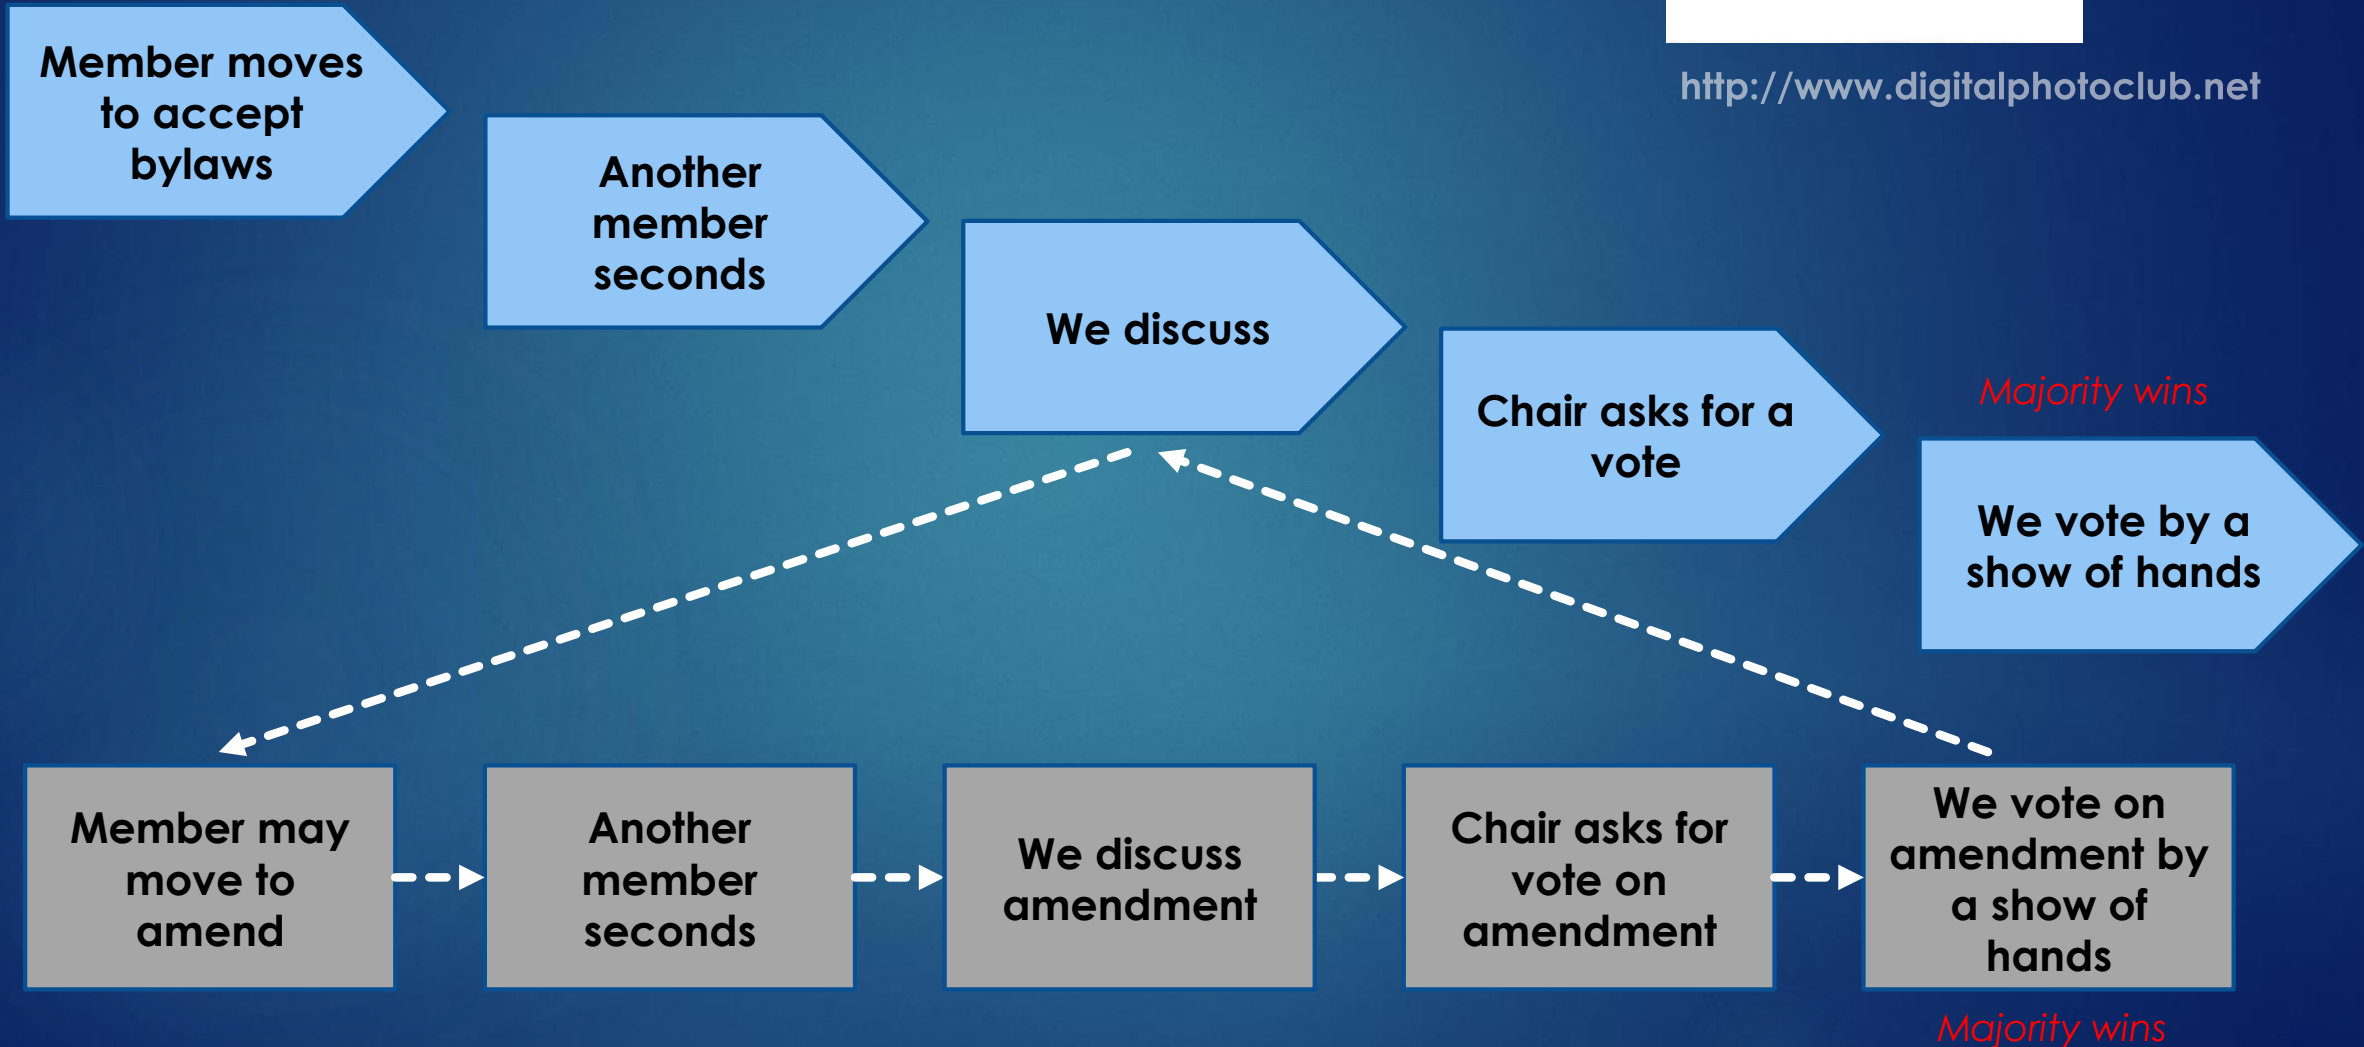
Member moves to accept bylaws

Another member seconds

We discuss

Chair asks for a vote

http://www.digitalphotoclub.net

Majority wins

We vote by a show of hands

Member may move to amend

Another member seconds

We discuss amendment

Chair asks for vote on amendment

We vote on amendment by a show of hands

Majority wins